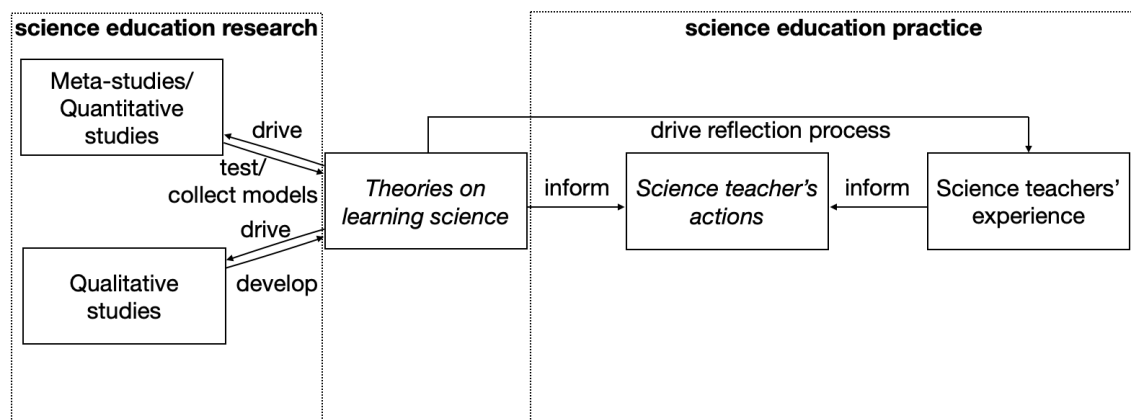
science education research

science education practice

Meta-studies/ Quantitative studies

drive

test/ collect models

drive reflection process

Theories on learning science

inform

Science teacher's actions

inform

Science teachers' experience

drive

develop

Qualitative studies